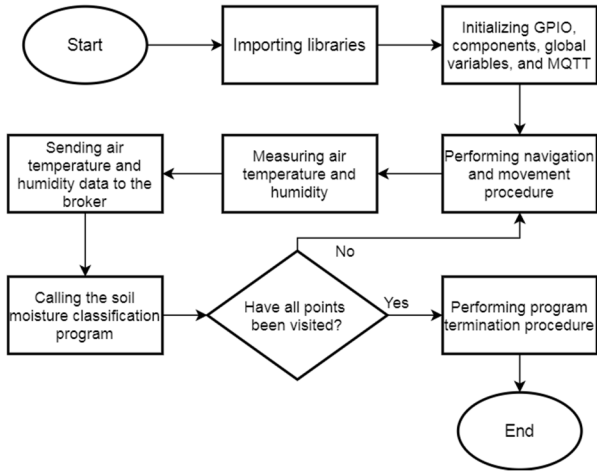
Start

Importing libraries

Initializing GPIO, components, global variables, and MQTT

Performing navigation and movement procedure

Measuring air temperature and humidity

Sending air temperature and humidity data to the broker

Calling the soil moisture classification program

Have all points been visited?

No

Yes

Performing program termination procedure

End